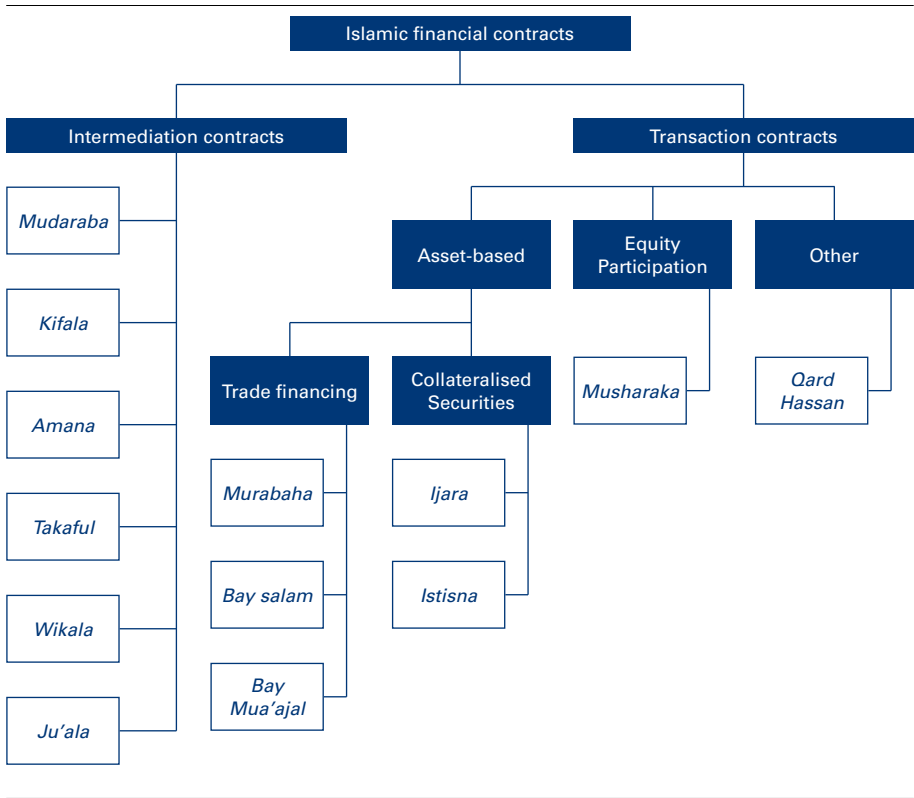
Islamic financial contracts

Intermediation contracts

Transaction contracts

Mudaraba

Kifala

Amana

Takaful

Wikala

Ju'ala

Asset-based

Equity Participation

Other

Trade financing

Collateralised Securities

Musharaka

Qard Hassan

Murabaha

Bay salam

Bay Mua'ajal

Ijara

Istisna